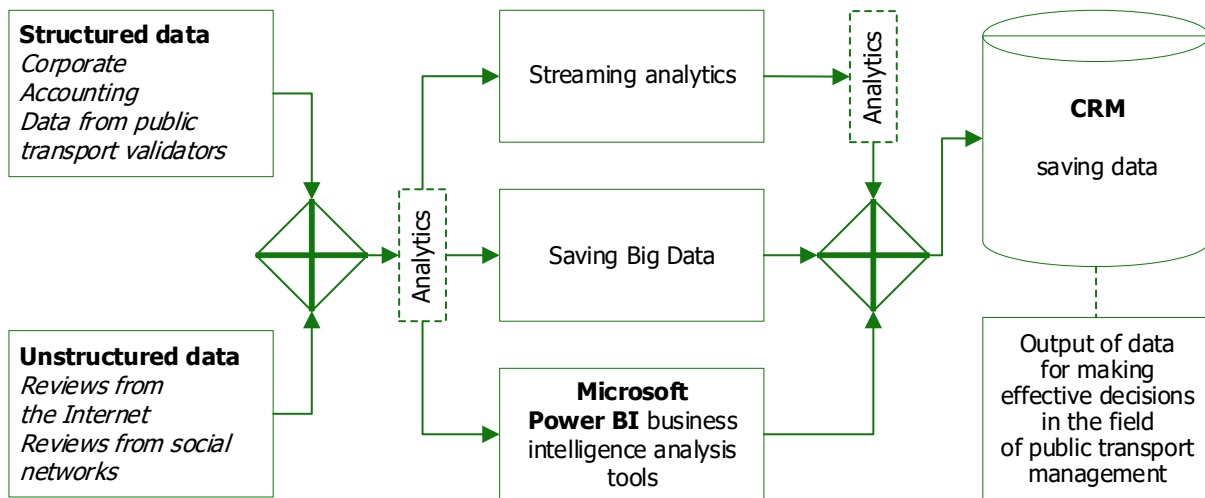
**Structured data**
*Corporate*
*Accounting*
*Data from public transport validators*

**Unstructured data**
*Reviews from the Internet*
*Reviews from social networks*

Analytics

Streaming analytics

Saving Big Data

**Microsoft Power BI** business intelligence analysis tools

Analytics

**CRM**

saving data

Output of data for making effective decisions in the field of public transport management